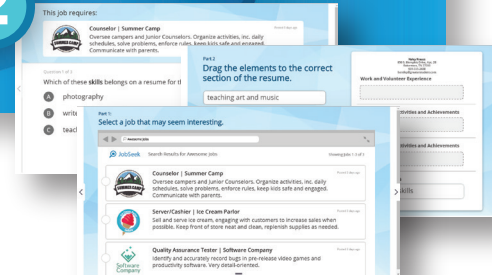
This job requires:

Counselor | Summer Camp
Overseen campers and junior Counselors. Organize activities, inc. daily schedules, solve problems, enforce rules. Keep kids safe and engaged. Communicate with parents.

Posted 3 days ago

SUMMER CAMP

Question 1 of 3

Which of these skills belongs on a resume for t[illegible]

A photography

B write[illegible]

C teac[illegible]

Part 2
Drag the elements to the correct section of the resume.

teaching art and music

Work and Volunteer Experience

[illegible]tivities and Achievements

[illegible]tivities and Achievements

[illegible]

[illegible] Skills

Part 1
Select a job that may seem interesting.

Awesome Jobs

JobSeek   Search Results for Awesome Jobs   Showing Jobs 1-3 of 3

Counselor | Summer Camp
Oversee campers and junior Counselors. Organize activities, inc. daily schedules, solve problems, enforce rules. Keep kids safe and engaged. Communicate with parents.

Posted 3 days ago

Server/Cashier | Ice Cream Parlor
Sell and serve ice cream, engaging with customers to increase sales when possible. Keep front of store neat and clean, replenish supplies as needed.

Posted 3 days ago

Quality Assurance Tester | Software Company
Identify and accurately record bugs in pre-release video games and productivity software. Very detail-oriented.

Posted 3 days ago

Software Company